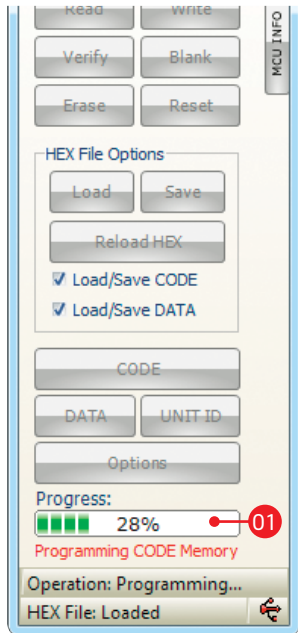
Read
Write
Verify
Blank
Erase
Reset
MCU INFO

HEX File Options
Load
Save
Reload HEX
Load/Save CODE
Load/Save DATA

CODE
DATA
UNIT ID
Options

Progress:
28%
01
Programming CODE Memory

Operation: Programming...
HEX File: Loaded